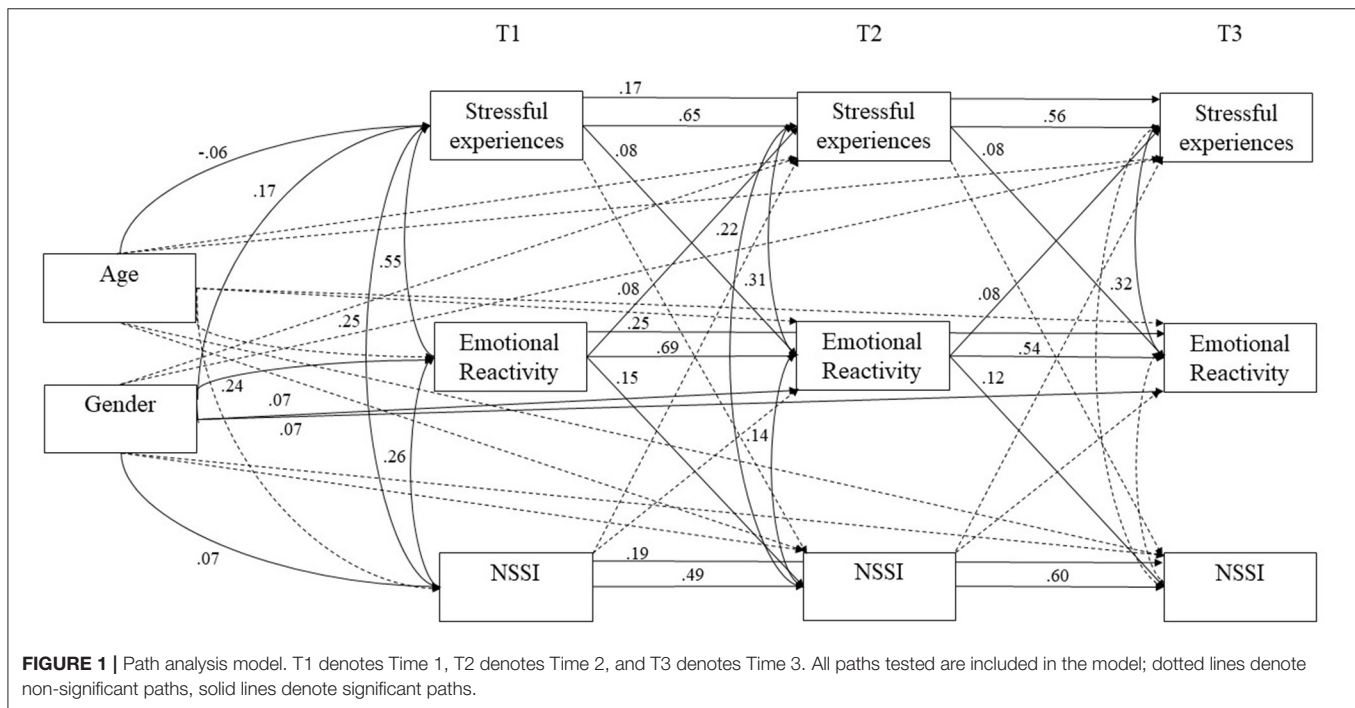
T1

T2

T3

Stressful experiences

Stressful experiences

Stressful experiences

Age

Gender

Emotional Reactivity

Emotional Reactivity

Emotional Reactivity

NSSI

NSSI

NSSI

-.06

.17

.55

.25

.24

.07

.07

.26

.07

.17

.65

.08

.22

.31

.08

.25

.69

.15

.14

.19

.49

.56

.08

.08

.32

.54

.12

.60

**FIGURE 1 |** Path analysis model. T1 denotes Time 1, T2 denotes Time 2, and T3 denotes Time 3. All paths tested are included in the model; dotted lines denote non-significant paths, solid lines denote significant paths.